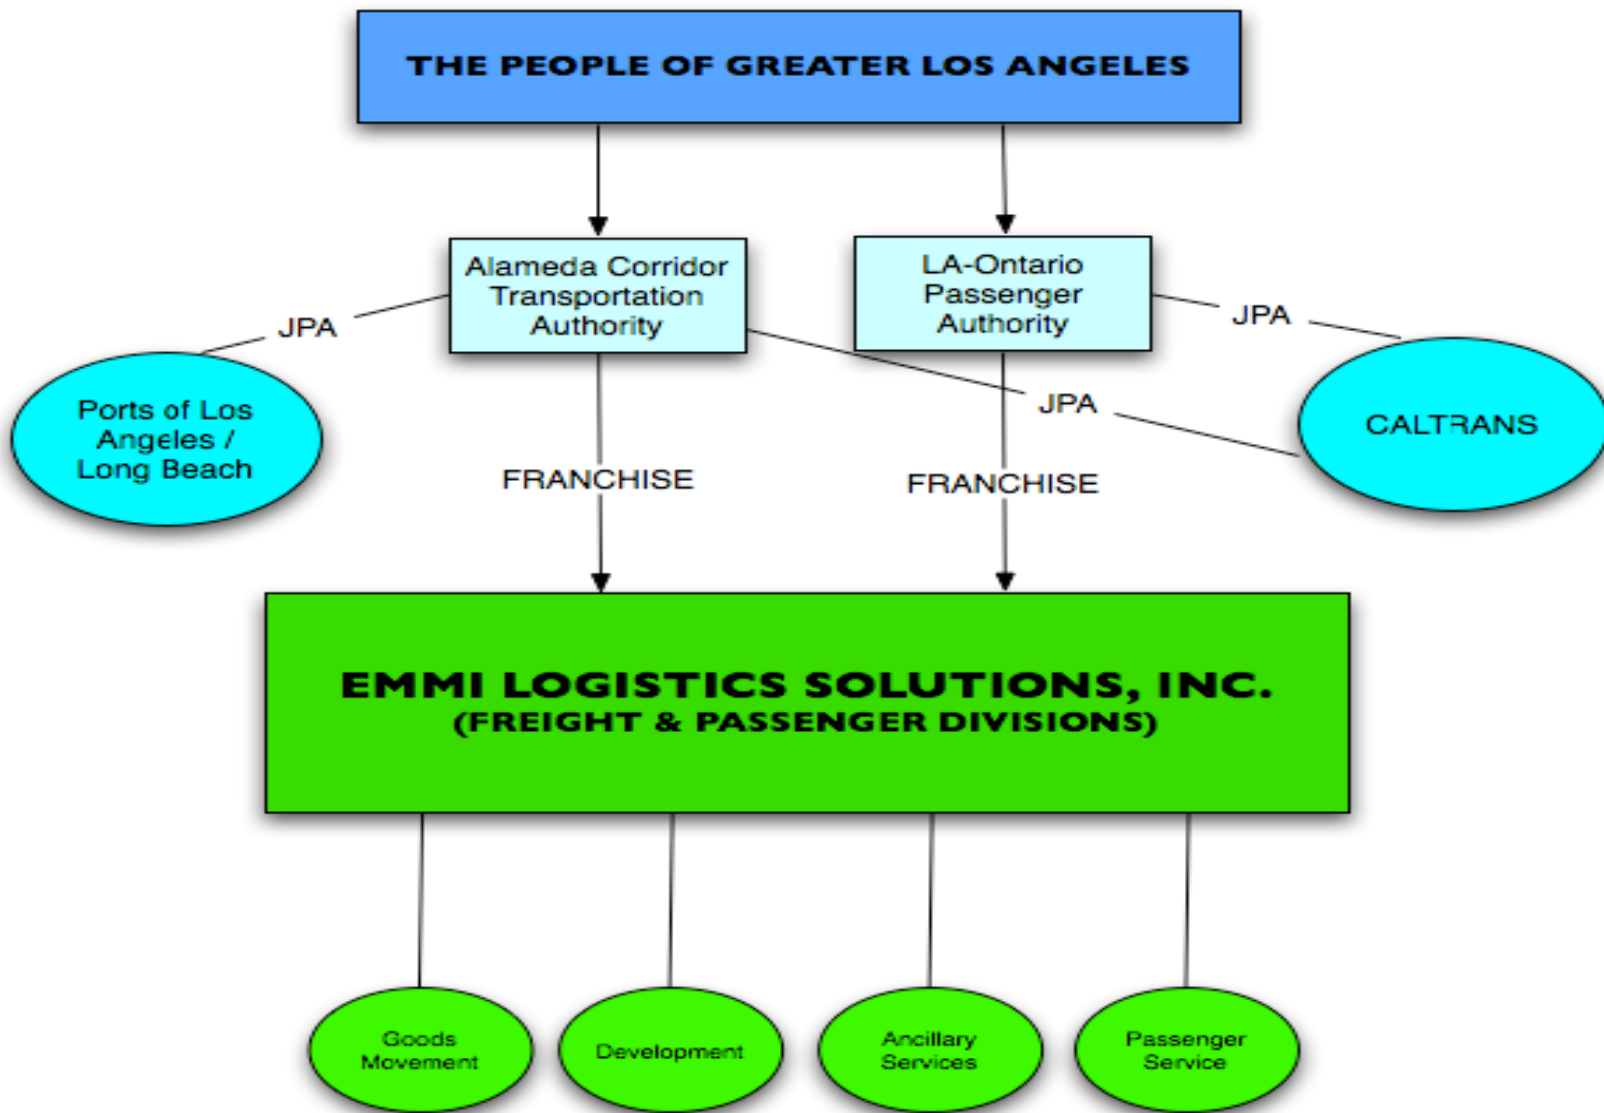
THE PEOPLE OF GREATER LOS ANGELES

Alameda Corridor Transportation Authority

LA-Ontario Passenger Authority

JPA

Ports of Los Angeles / Long Beach

JPA

JPA

CALTRANS

FRANCHISE

FRANCHISE

EMMI LOGISTICS SOLUTIONS, INC.
(FREIGHT & PASSENGER DIVISIONS)

Goods Movement

Development

Ancillary Services

Passenger Service